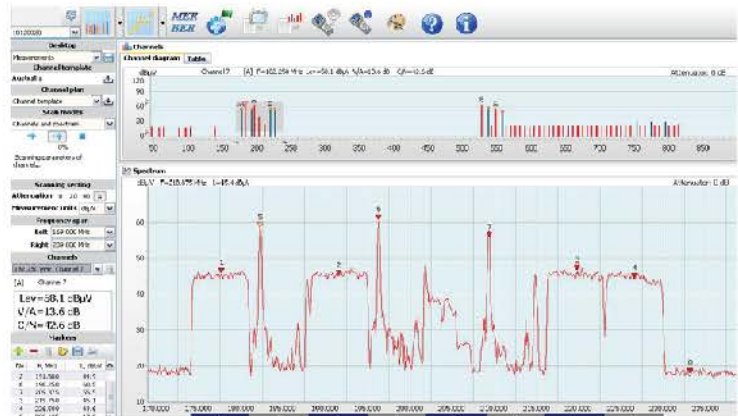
MER BER

Desktop
Measurements
Channel template
Australia
Channel plan
Channel template
Scan modes
Channels and markers
0%
Scanning parameters of channels

Scanning setting
Attenuation 0 10 dB
Measurement units dBµV
Frequency range
Left 169.000 MHz
Right 239.000 MHz
Channels
Channel 7

[A] Channel 7
Lev=58.1 dBµV
V/A=13.6 dB
C/N=42.6 dB

Markers

| No | F, MHz | L, dBµV |
|---|---|---|
| 2 | 178.500 | 46.5 |
| 3 | 196.750 | 46.5 |
| 4 | 205.375 | 61.5 |
| 5 | 226.000 | 46.5 |

Channels
Channel diagram Table
dBµV Channel 7 [A] F=182.250 MHz Lev=58.1 dBµV V/A=13.6 dB C/N=42.6 dB Attenuation 0 dB
120
90
60
30
50 100 150 200 250 300 350 400 450 500 550 600 650 700 750 800 850

Spectrum
dBµV F=210.875 MHz L=45.4 dBµV Attenuation 0 dB
60
50
40
30
170.000 175.000 180.000 185.000 190.000 195.000 200.000 205.000 210.000 215.000 220.000 225.000 230.000 235.000